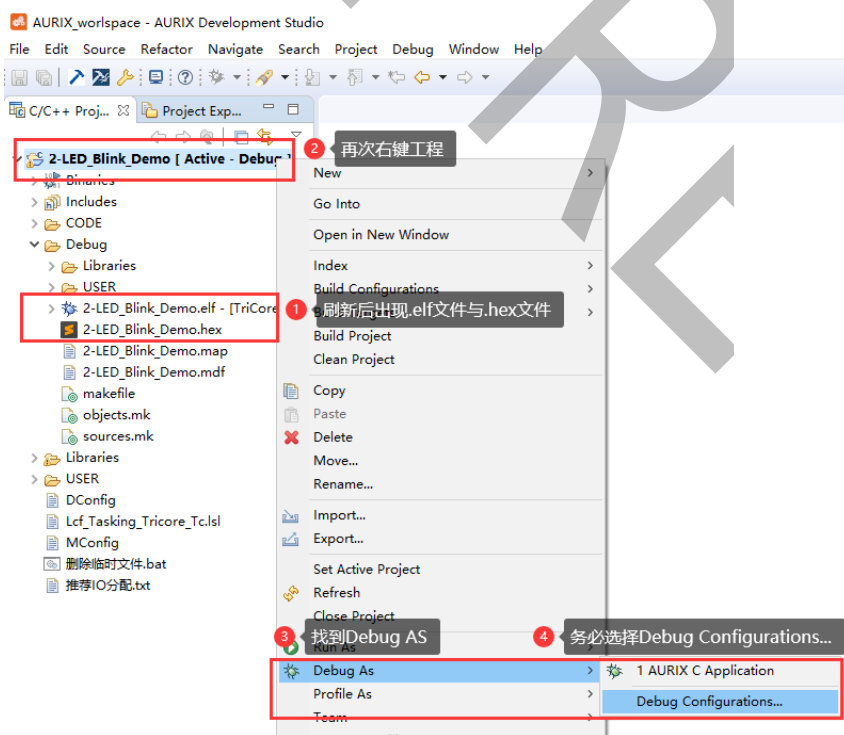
AURIX_worlspace - AURIX Development Studio
File Edit Source Refactor Navigate Search Project Debug Window Help

C/C++ Proj... Project Exp...

2-LED_Blink_Demo [ Active - Debug ]
Binaries
Includes
CODE
Debug
Libraries
USER
2-LED_Blink_Demo.elf - [TriCore
2-LED_Blink_Demo.hex
2-LED_Blink_Demo.map
2-LED_Blink_Demo.mdf
makefile
objects.mk
sources.mk
Libraries
USER
DConfig
Lcf_Tasking_Tricore_Tc.lsl
MConfig
删除临时文件.bat
推荐IO分配.txt

New
Go Into
Open in New Window
Index
Build Configurations
Build Project
Clean Project
Copy
Paste
Delete
Move...
Rename...
Import...
Export...
Set Active Project
Refresh
Close Project
Run As
Debug As
Profile As
Team

1 AURIX C Application
Debug Configurations...

2 再次右键工程
1 刷新后出现.elf文件与.hex文件
3 找到Debug AS
4 务必选择Debug Configurations...